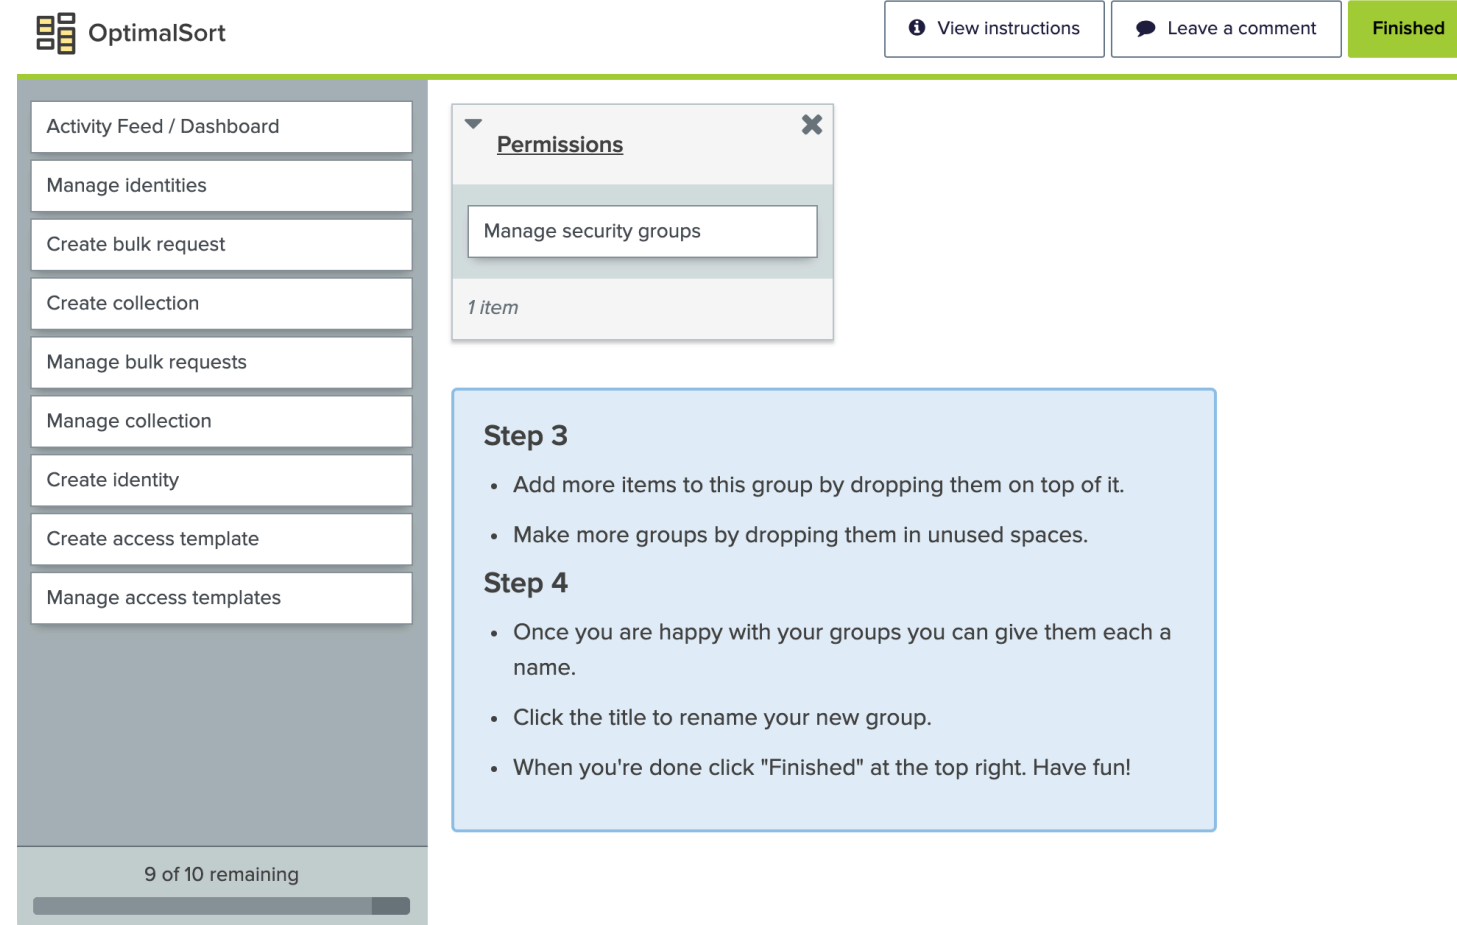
OptimalSort

View instructions

Leave a comment

Finished

Activity Feed / Dashboard

Manage identities

Create bulk request

Create collection

Manage bulk requests

Manage collection

Create identity

Create access template

Manage access templates

9 of 10 remaining

Permissions

Manage security groups

1 item

Step 3

- Add more items to this group by dropping them on top of it.
- Make more groups by dropping them in unused spaces.

Step 4

- Once you are happy with your groups you can give them each a name.
- Click the title to rename your new group.
- When you're done click "Finished" at the top right. Have fun!